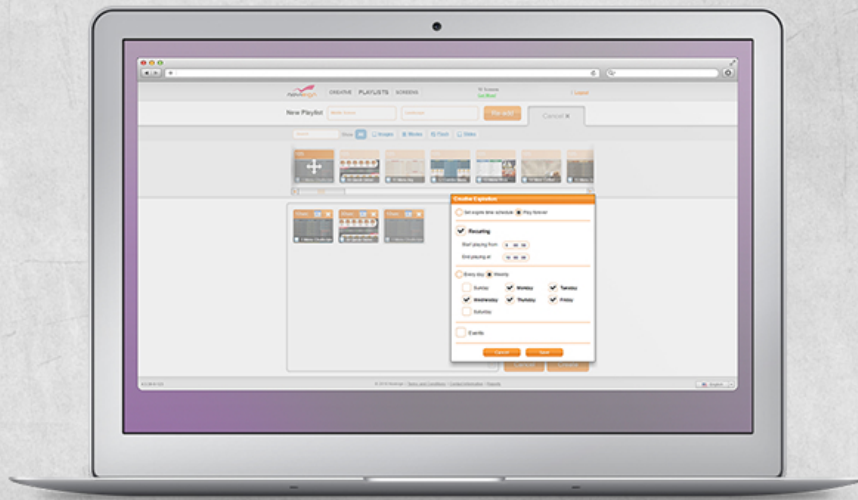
CREATIVE PLAYLISTS SCREENS

New Playlist

Cancel ✕

Creative Expiration

Set expire time schedule

Play forever

Recurring

Start playing from

End playing at

Every day

Weekly

Sunday

Monday

Tuesday

Wednesday

Thursday

Friday

Saturday

Events

Cancel

Save